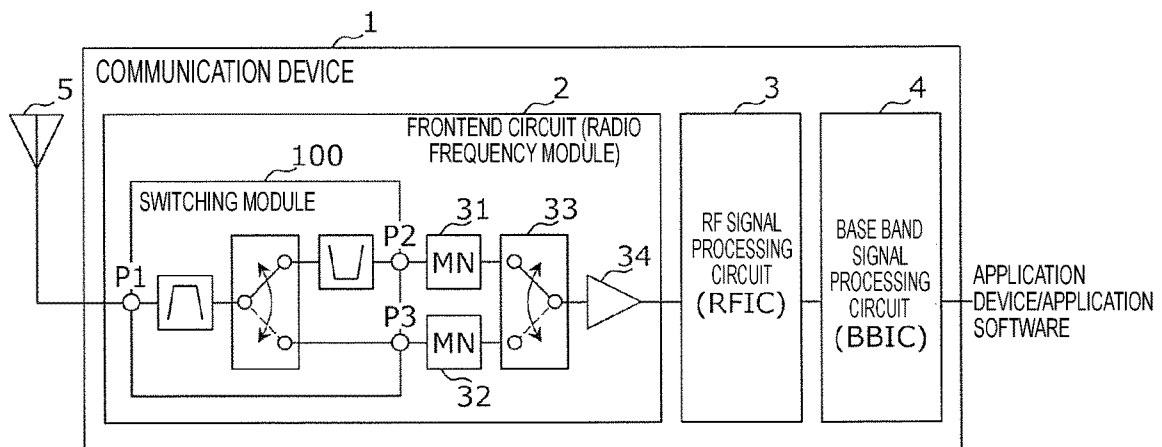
1

COMMUNICATION DEVICE

5

2

FRONTEND CIRCUIT (RADIO FREQUENCY MODULE)

3

4

100

SWITCHING MODULE

31

33

P2

MN

34

P1

P3

MN

32

RF SIGNAL PROCESSING CIRCUIT (RFIC)

BASE BAND SIGNAL PROCESSING CIRCUIT (BBIC)

APPLICATION DEVICE/APPLICATION SOFTWARE